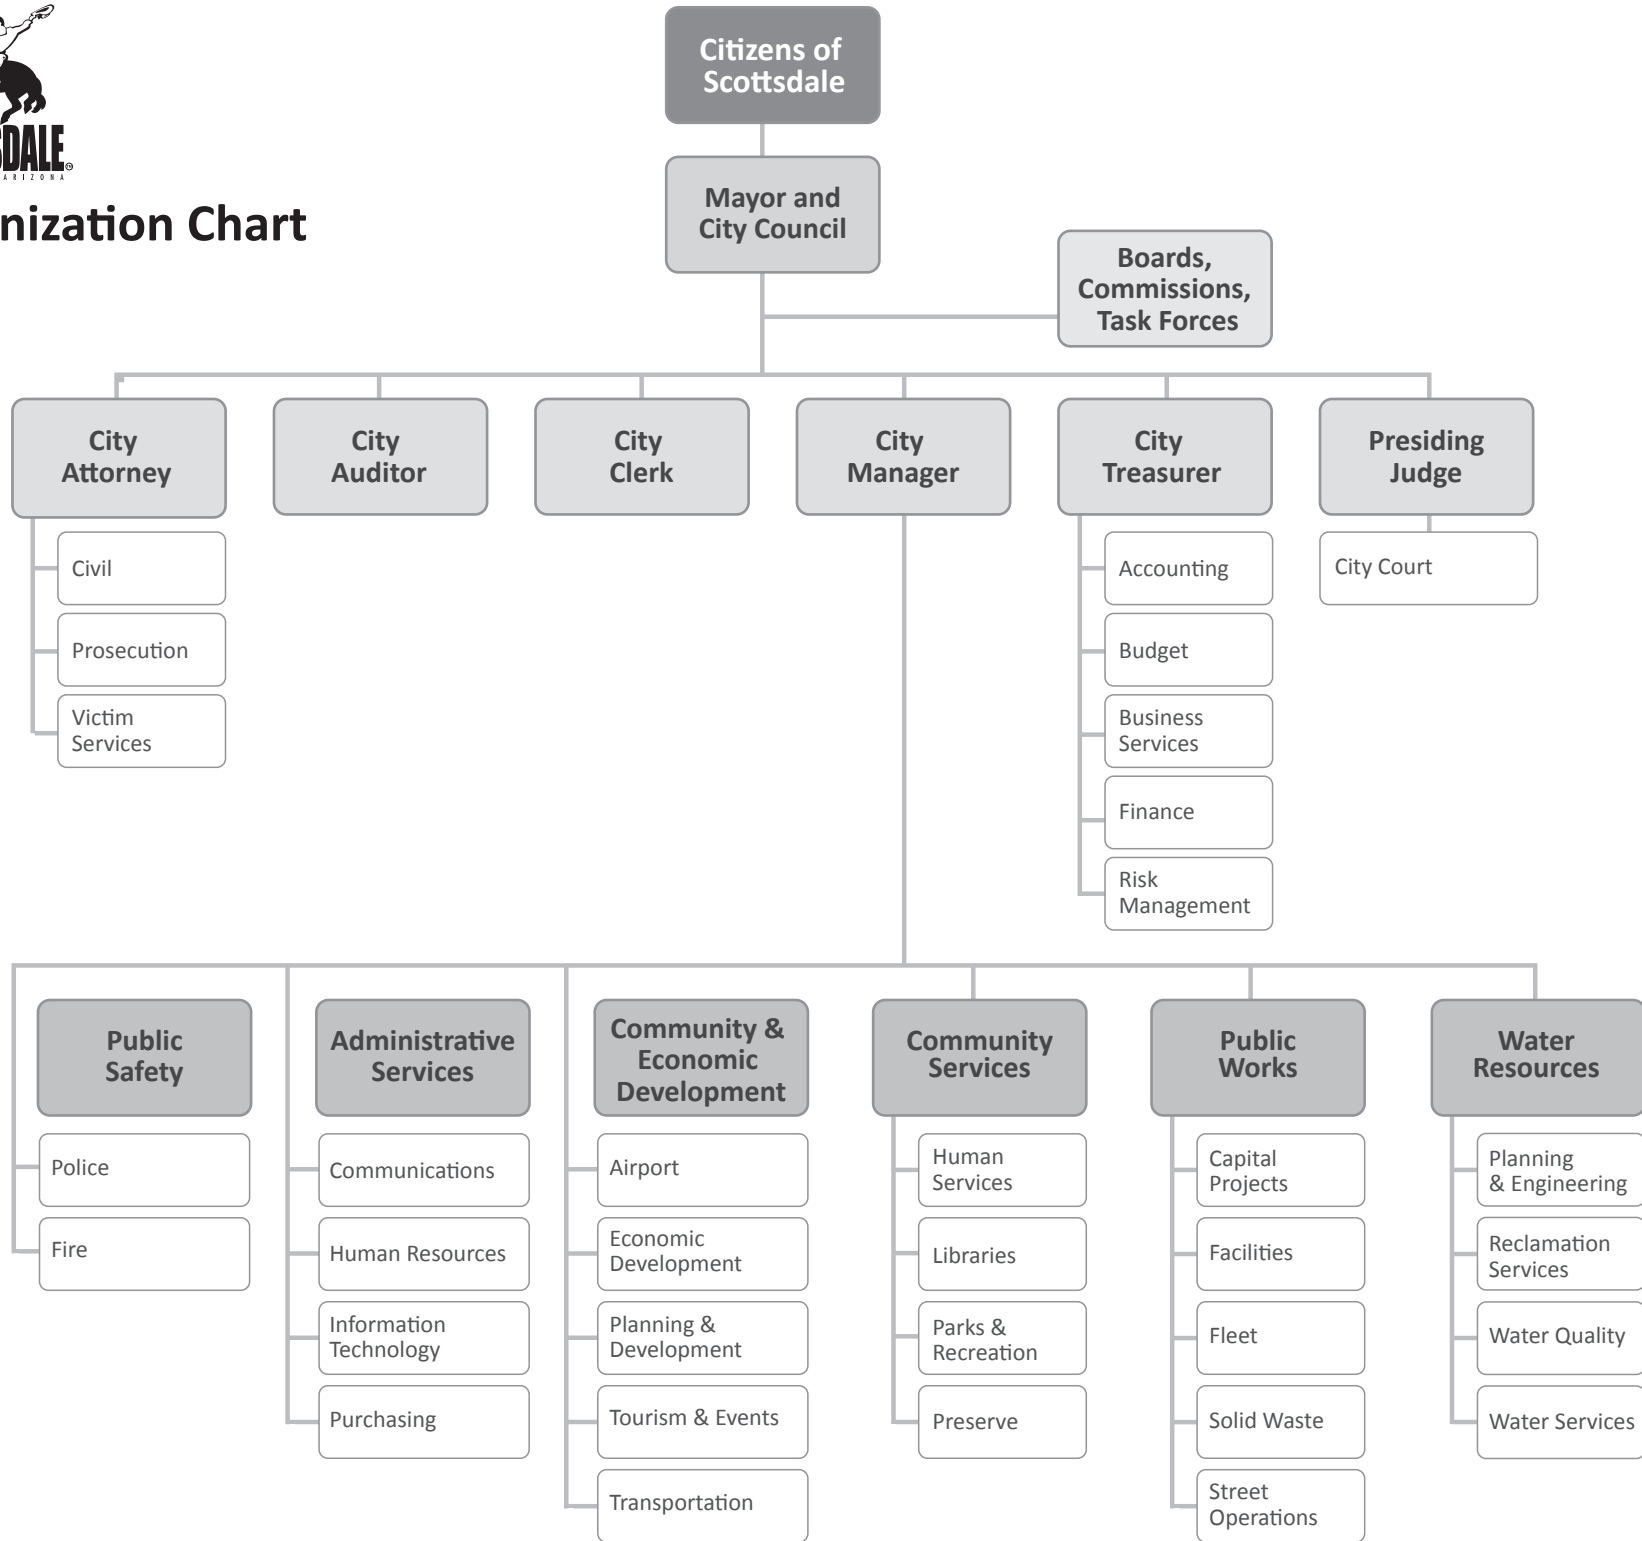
DALE
ARIZONA

nization Chart

Citizens of Scottsdale

Mayor and City Council

Boards, Commissions, Task Forces

City Attorney

Civil

Prosecution

Victim Services

City Auditor

City Clerk

City Manager

City Treasurer

Accounting

Budget

Business Services

Finance

Risk Management

Presiding Judge

City Court

Public Safety

Police

Fire

Administrative Services

Communications

Human Resources

Information Technology

Purchasing

Community & Economic Development

Airport

Economic Development

Planning & Development

Tourism & Events

Transportation

Community Services

Human Services

Libraries

Parks & Recreation

Preserve

Public Works

Capital Projects

Facilities

Fleet

Solid Waste

Street Operations

Water Resources

Planning & Engineering

Reclamation Services

Water Quality

Water Services